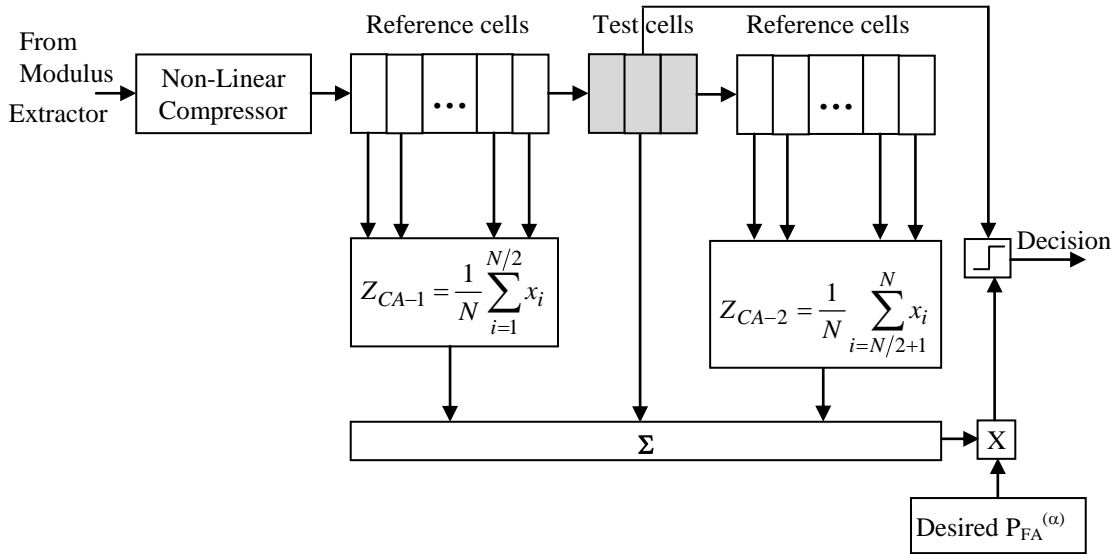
From Modulus Extractor

Non-Linear Compressor

Reference cells

...

Test cells

Reference cells

...

$Z_{CA-1} = \frac{1}{N}\sum_{i=1}^{N/2} x_i$

$Z_{CA-2} = \frac{1}{N}\sum_{i=N/2+1}^{N} x_i$

Decision

Σ

X

Desired $P_{FA}^{(\alpha)}$